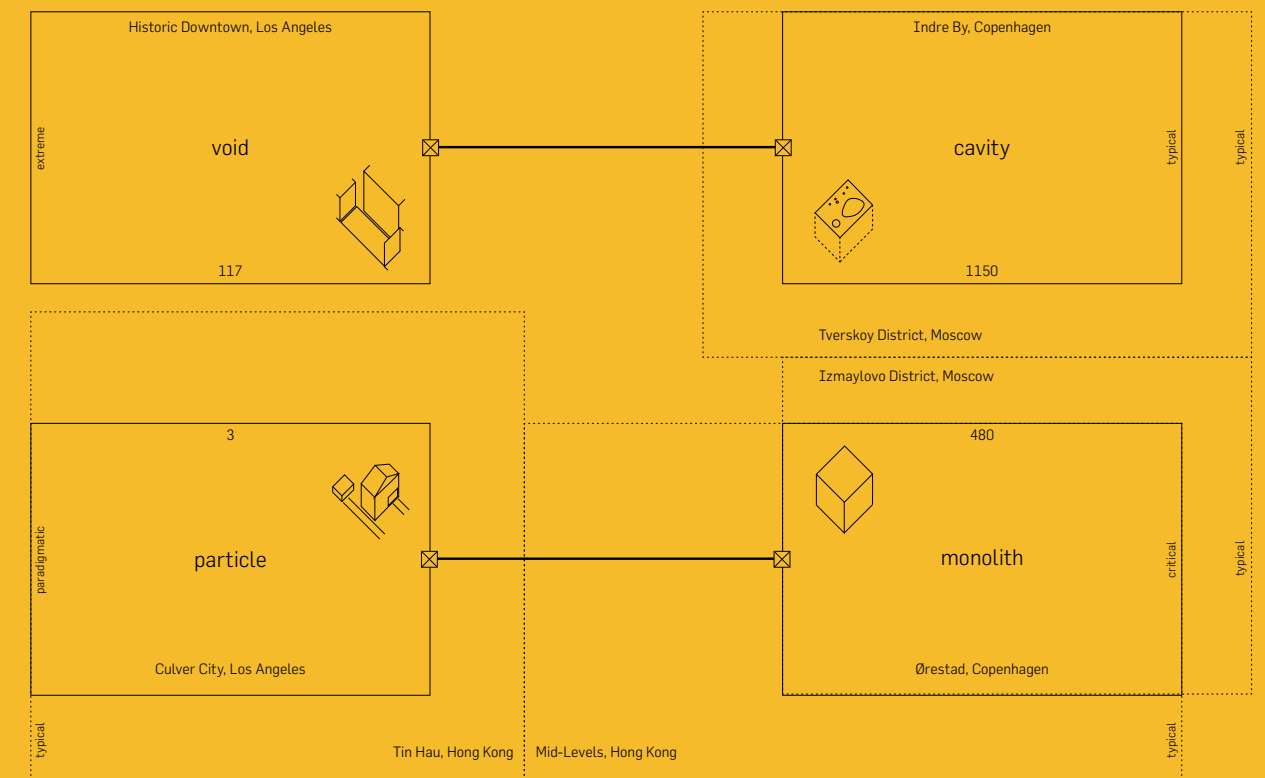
Historic Downtown, Los Angeles

extreme

void

117

Indre By, Copenhagen

cavity

typical

typical

1150

Tverskoy District, Moscow

Izmaylovo District, Moscow

3

paradigmatic

particle

Culver City, Los Angeles

480

monolith

critical

typical

Ørestad, Copenhagen

typical

Tin Hau, Hong Kong

Mid-Levels, Hong Kong

typical